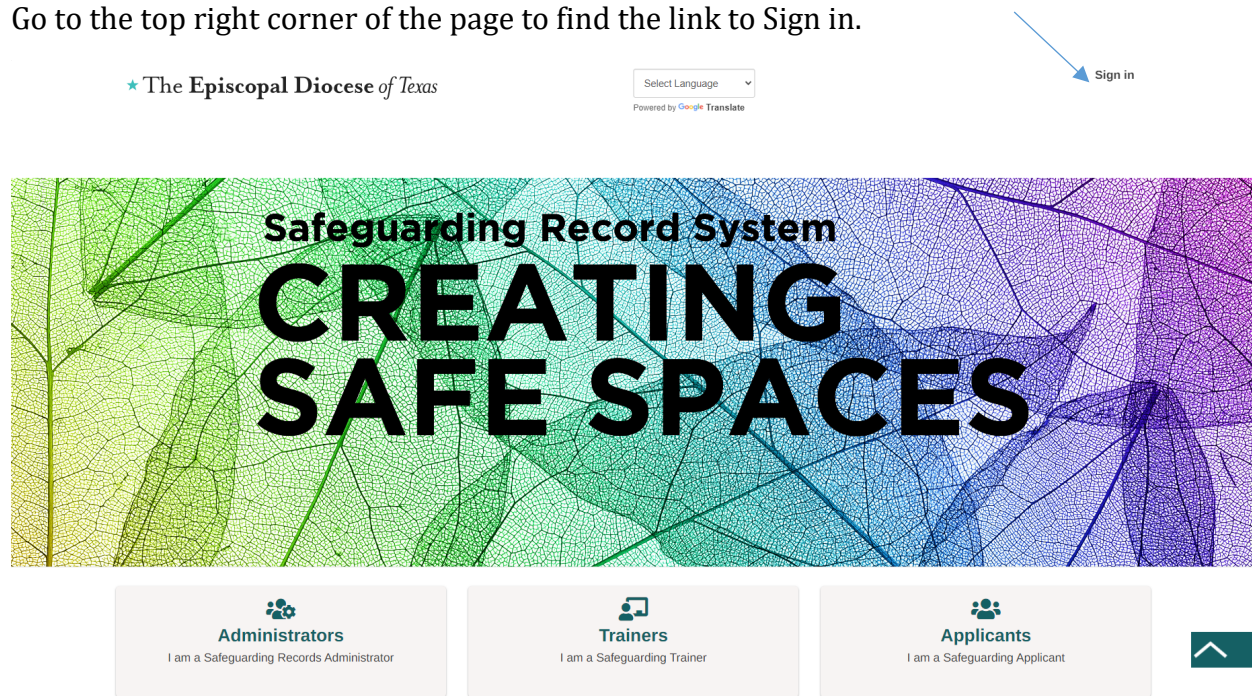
Go to the top right corner of the page to find the link to Sign in.

★ The Episcopal Diocese of Texas

Select Language
Powered by Google Translate

Sign in

Safeguarding Record System
CREATING SAFE SPACES

Administrators
I am a Safeguarding Records Administrator

Trainers
I am a Safeguarding Trainer

Applicants
I am a Safeguarding Applicant